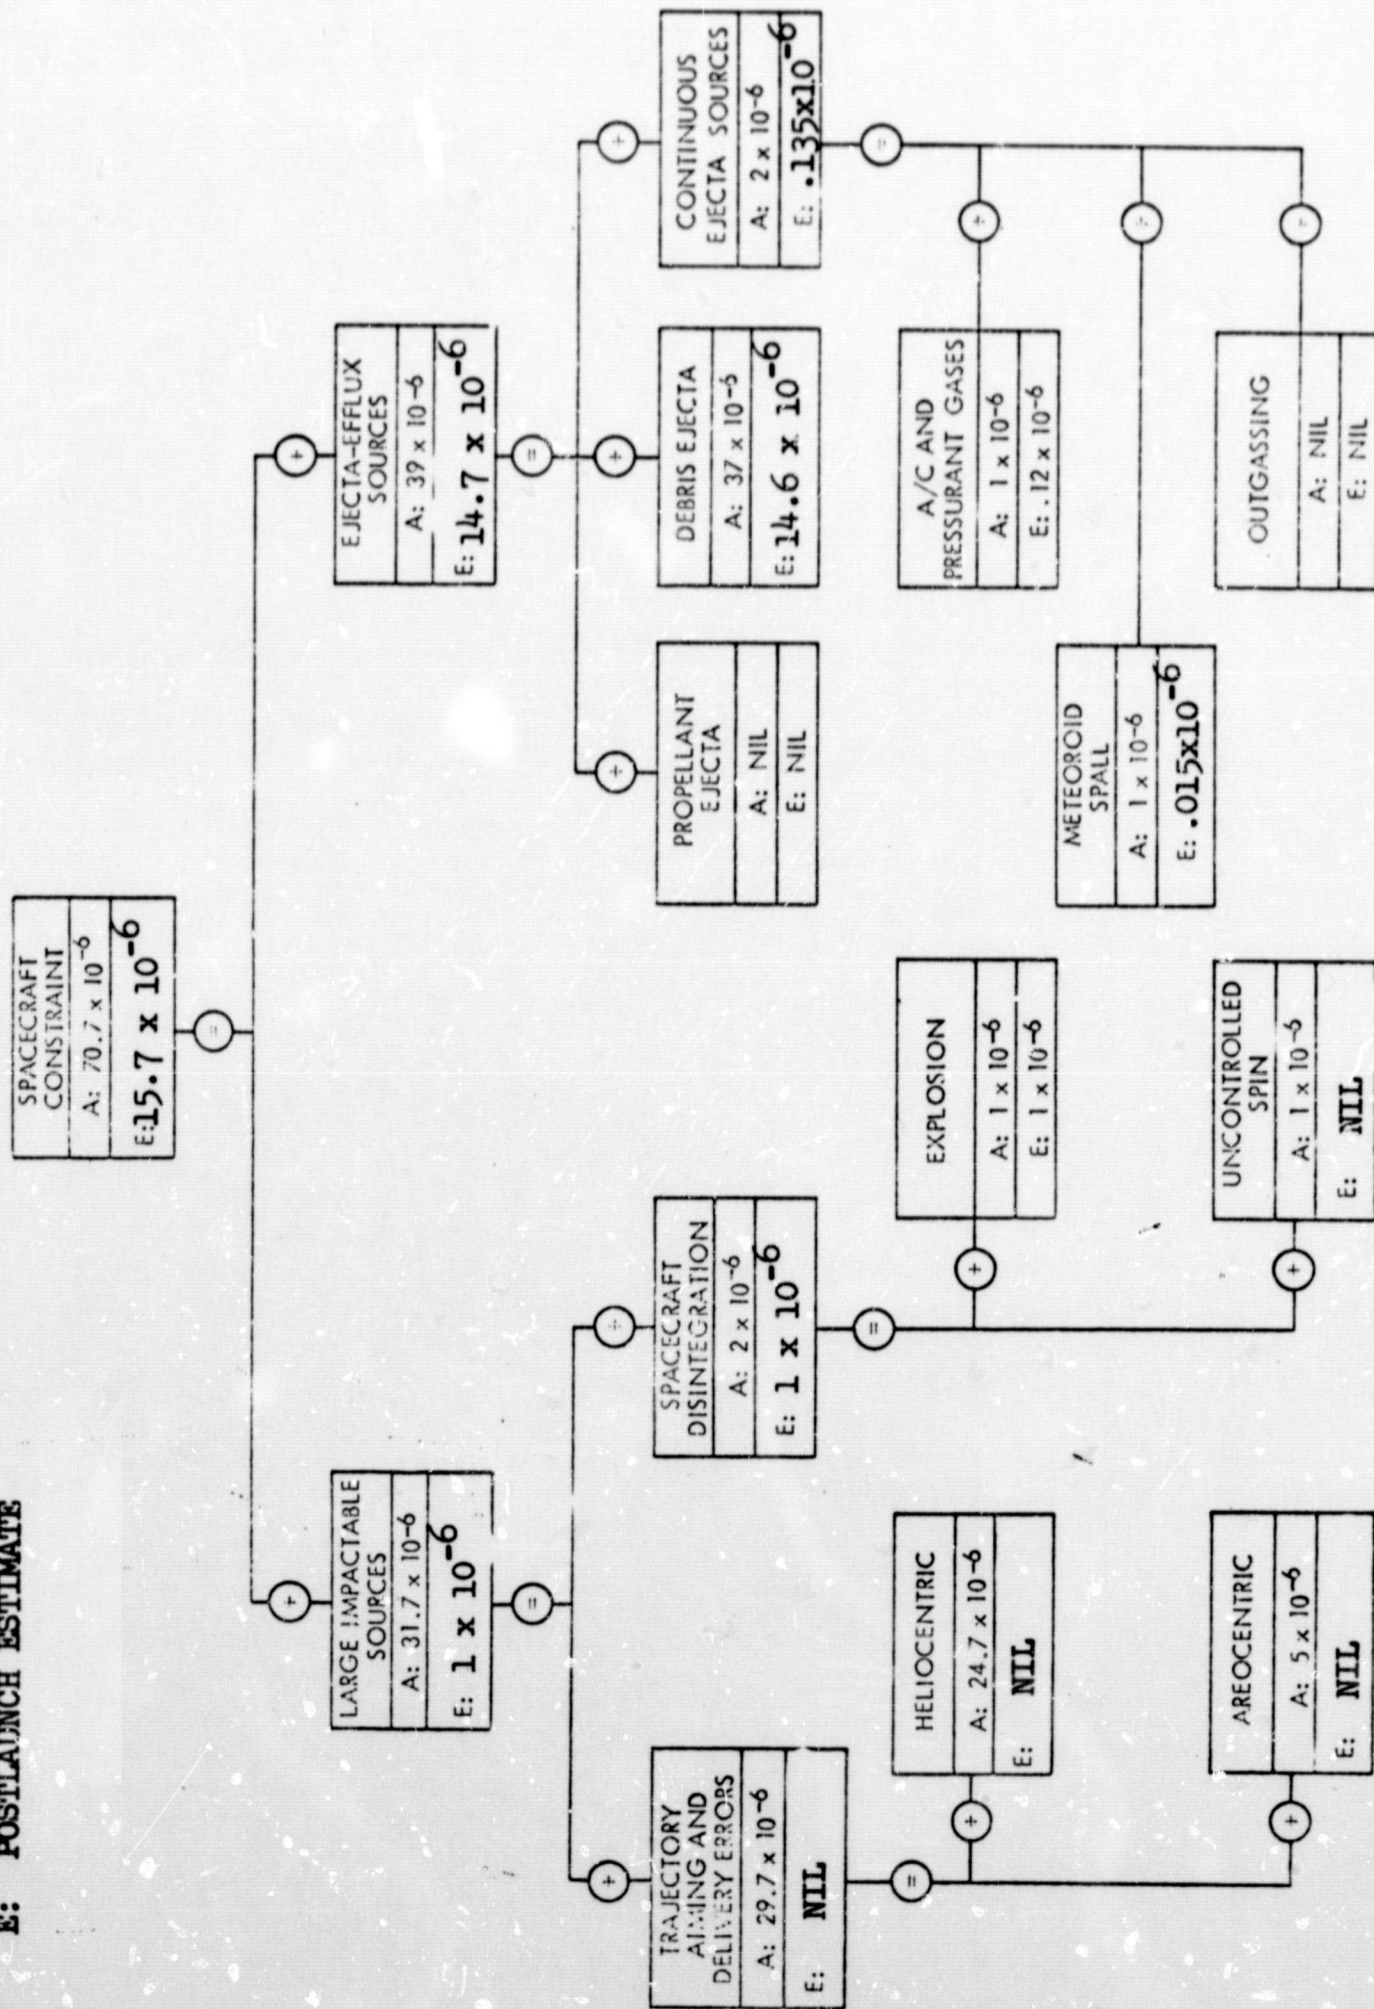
E: POSTLAUNCH ESTIMATE

SPACECRAFT CONSTRAINT
A: $70.7 \times 10^{-6}$
E: $15.7 \times 10^{-6}$

=

+

LARGE IMPACTABLE SOURCES
A: $31.7 \times 10^{-6}$
E: $1 \times 10^{-6}$

+

EJECTA-EFFLUX SOURCES
A: $39 \times 10^{-6}$
E: $14.7 \times 10^{-6}$

=

=

+

TRAJECTORY AIMING AND DELIVERY ERRORS
A: $29.7 \times 10^{-6}$
E: NIL

+

SPACECRAFT DISINTEGRATION
A: $2 \times 10^{-6}$
E: $1 \times 10^{-6}$

+

PROPELLANT EJECTA
A: NIL
E: NIL

+

DEBRIS EJECTA
A: $37 \times 10^{-6}$
E: $14.6 \times 10^{-6}$

+

CONTINUOUS EJECTA SOURCES
A: $2 \times 10^{-6}$
E: $.135 \times 10^{-6}$

=

+

HELIOCENTRIC
A: $24.7 \times 10^{-6}$
E: NIL

=

+

EXPLOSION
A: $1 \times 10^{-6}$
E: $1 \times 10^{-6}$

+

A/C AND PRESSURANT GASES
A: $1 \times 10^{-6}$
E: $.12 \times 10^{-6}$

=

+

METEOROID SPALL
A: $1 \times 10^{-6}$
E: $.015 \times 10^{-6}$

+

AREOCENTRIC
A: $5 \times 10^{-6}$
E: NIL

+

UNCONTROLLED SPIN
A: $1 \times 10^{-6}$
E: NIL

+

OUTGASSING
A: NIL
E: NIL